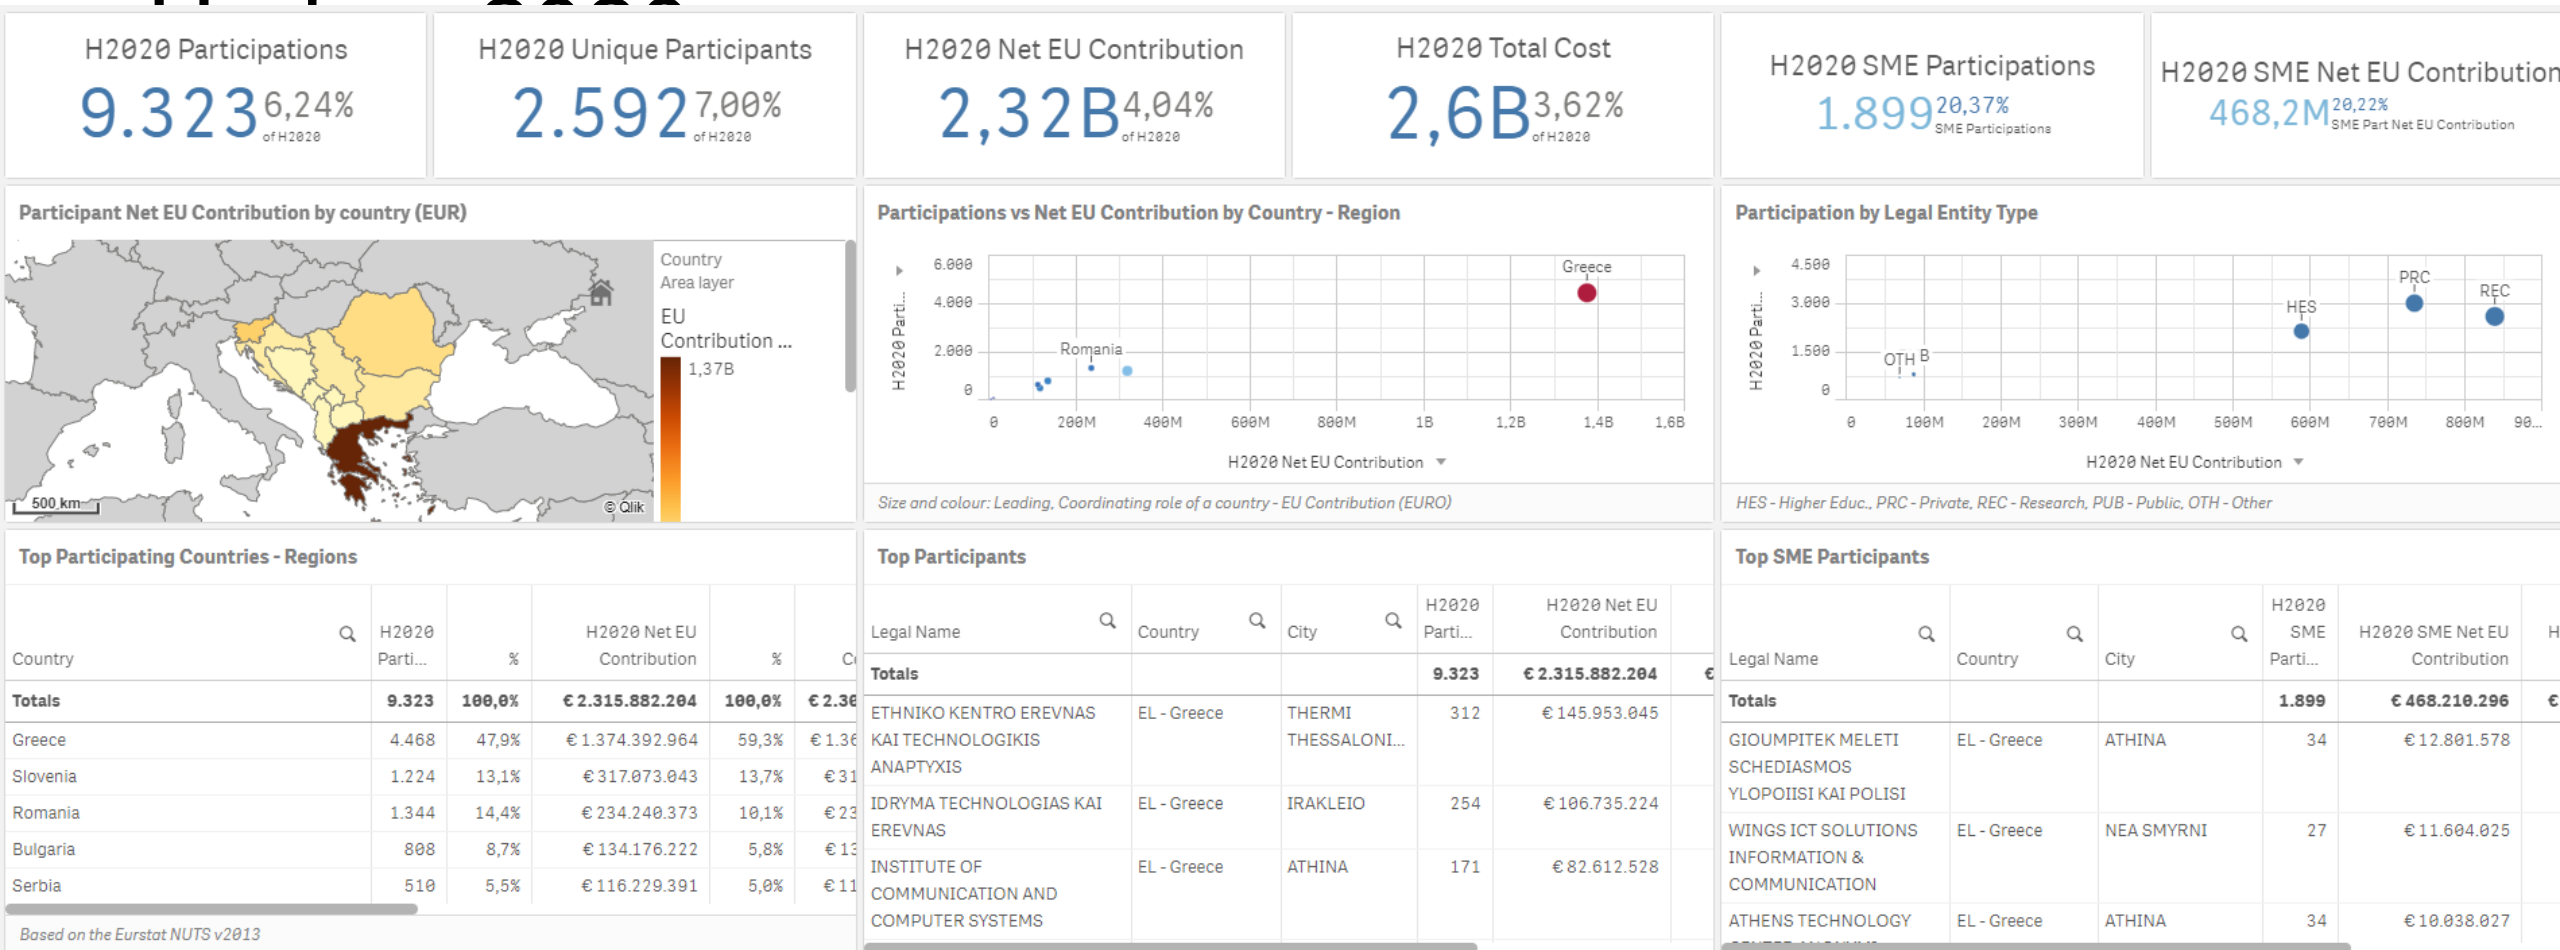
H2020 Participations
9.323 6,24% of H2020

H2020 Unique Participants
2.592 7,00% of H2020

H2020 Net EU Contribution
2,32B 4,04% of H2020

H2020 Total Cost
2,6B 3,62% of H2020

H2020 SME Participations
1.899 20,37% SME Participations

H2020 SME Net EU Contribution
468,2M 20,22% SME Part Net EU Contribution

Participant Net EU Contribution by country (EUR)

Country
Area layer
EU Contribution ...
1,37B
500 km
© Qlik

Participations vs Net EU Contribution by Country - Region

H2020 Parti...
6.000
4.000
2.000
0
Greece
Romania
0 200M 400M 600M 800M 1B 1,2B 1,4B 1,6B
H2020 Net EU Contribution
Size and colour: Leading, Coordinating role of a country - EU Contribution (EURO)

Participation by Legal Entity Type

H2020 Parti...
4.500
3.000
1.500
0
PRC
REC
HES
OTH
B
0 100M 200M 300M 400M 500M 600M 700M 800M 90...
H2020 Net EU Contribution
HES - Higher Educ., PRC - Private, REC - Research, PUB - Public, OTH - Other

Top Participating Countries - Regions

| Country | H2020 Parti... | % | H2020 Net EU Contribution | % | C |
|---|---|---|---|---|---|
| Totals | 9.323 | 100,0% | € 2.315.882.204 | 100,0% | € 2.36 |
| Greece | 4.468 | 47,9% | € 1.374.392.964 | 59,3% | € 1.36 |
| Slovenia | 1.224 | 13,1% | € 317.073.043 | 13,7% | € 31 |
| Romania | 1.344 | 14,4% | € 234.240.373 | 10,1% | € 23 |
| Bulgaria | 808 | 8,7% | € 134.176.222 | 5,8% | € 13 |
| Serbia | 510 | 5,5% | € 116.229.391 | 5,0% | € 11 |

Based on the Eurostat NUTS v2013

Top Participants

| Legal Name | Country | City | H2020 Parti... | H2020 Net EU Contribution | € |
|---|---|---|---|---|---|
| Totals | | | 9.323 | € 2.315.882.204 | € |
| ETHNIKO KENTRO EREVNAS KAI TECHNOLOGIKIS ANAPTYXIS | EL - Greece | THERMI THESSALONI... | 312 | € 145.953.045 | |
| IDRYMA TECHNOLOGIAS KAI EREVNAS | EL - Greece | IRAKLEIO | 254 | € 106.735.224 | |
| INSTITUTE OF COMMUNICATION AND COMPUTER SYSTEMS | EL - Greece | ATHINA | 171 | € 82.612.528 | |

Top SME Participants

| Legal Name | Country | City | H2020 SME Parti... | H2020 SME Net EU Contribution | H |
|---|---|---|---|---|---|
| Totals | | | 1.899 | € 468.210.296 | € |
| GIOUMPITEK MELETI SCHEDIASMOS YLOPOIISI KAI POLISI | EL - Greece | ATHINA | 34 | € 12.801.578 | |
| WINGS ICT SOLUTIONS INFORMATION & COMMUNICATION | EL - Greece | NEA SMYRNI | 27 | € 11.604.025 | |
| ATHENS TECHNOLOGY | EL - Greece | ATHINA | 34 | € 10.038.027 | |